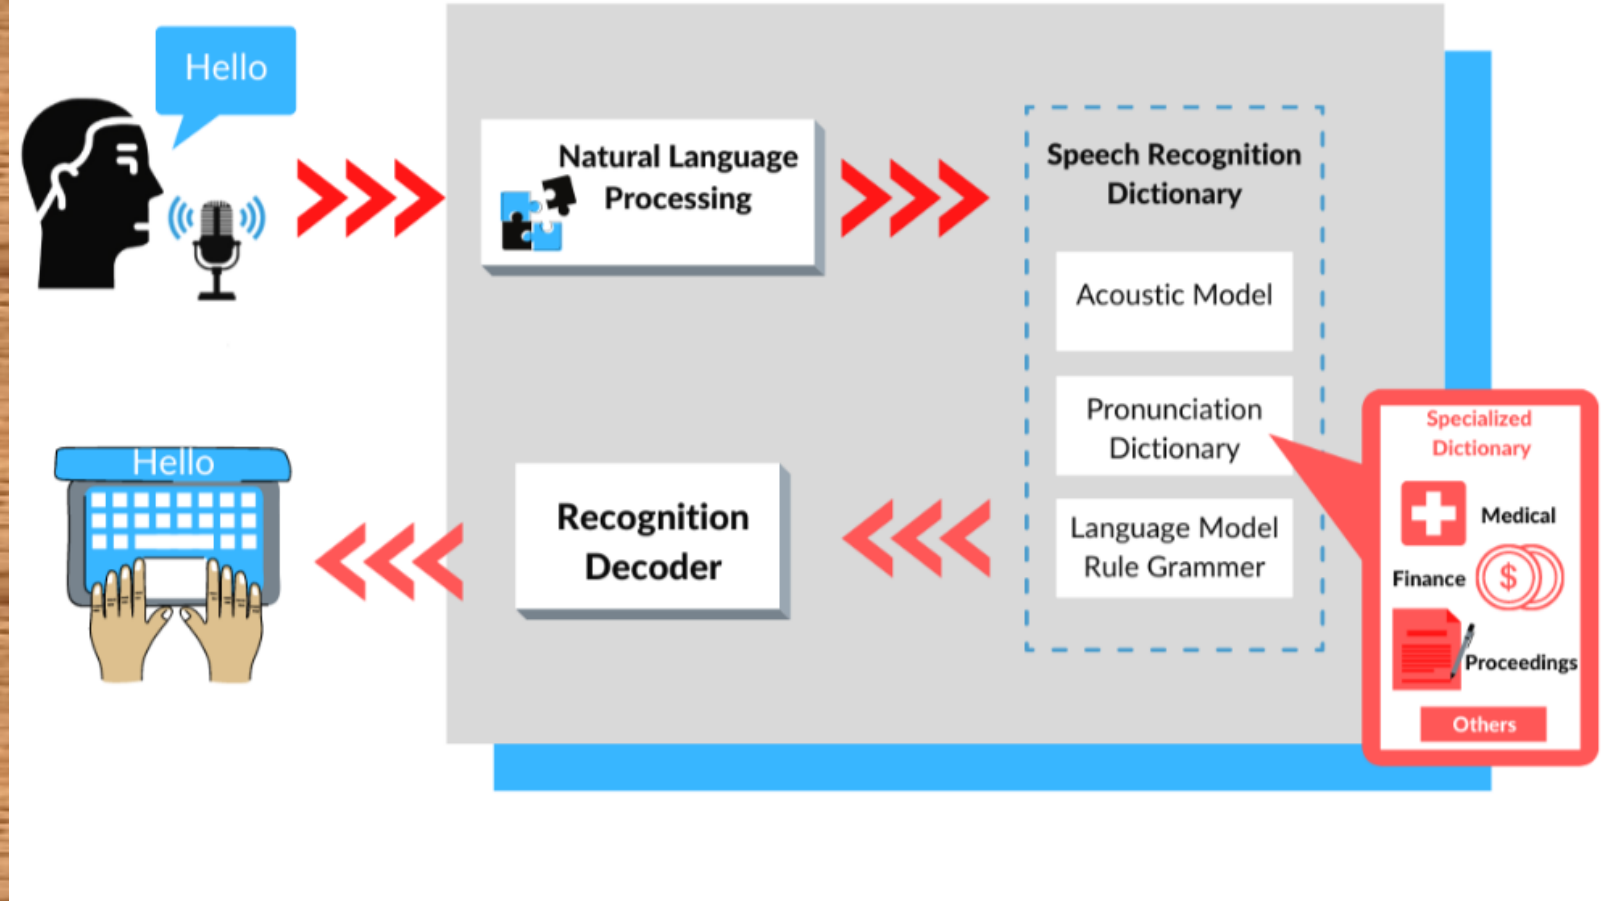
Hello

Natural Language Processing

Speech Recognition Dictionary

Acoustic Model

Pronunciation Dictionary

Language Model Rule Grammer

Specialized Dictionary

Medical

Finance

$

Proceedings

Others

Hello

Recognition Decoder